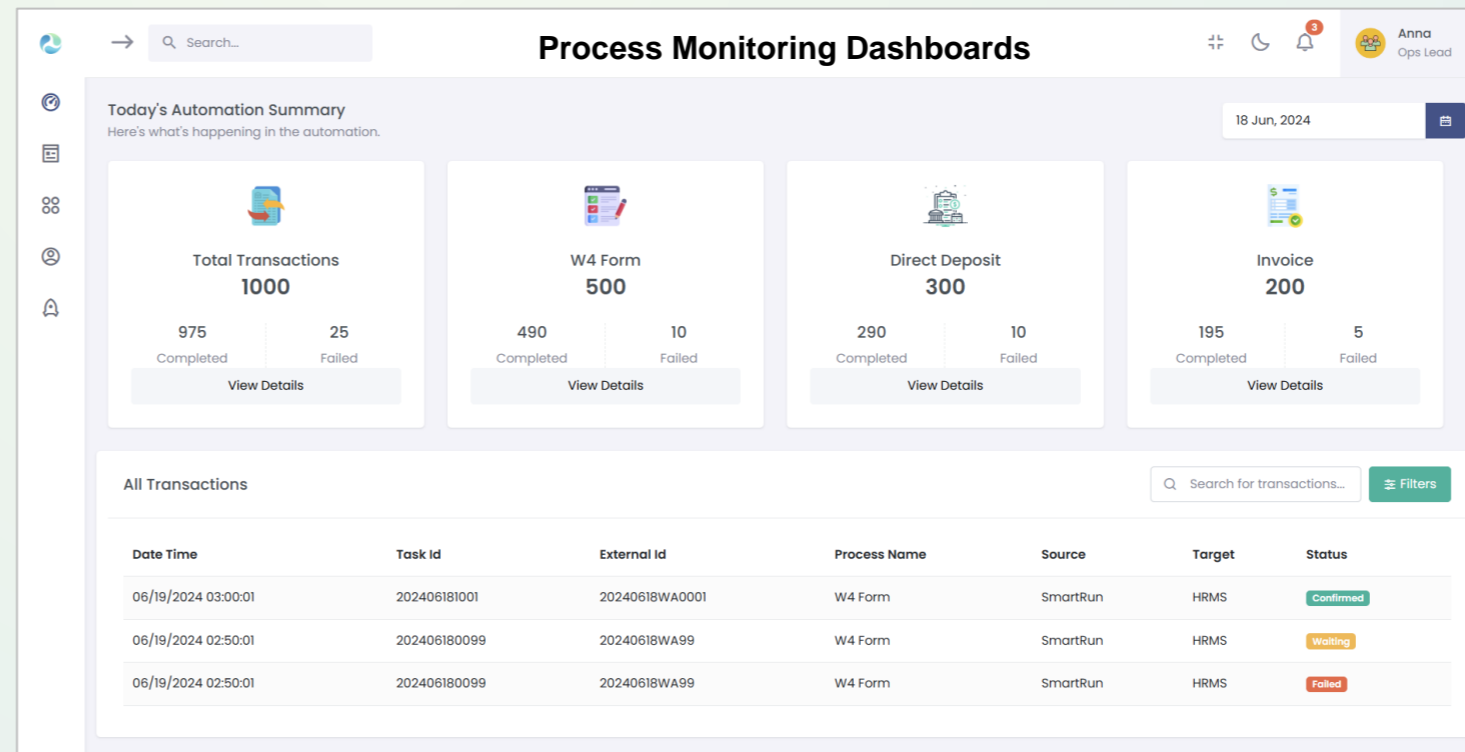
Search...

Process Monitoring Dashboards

3

Anna
Ops Lead

Today's Automation Summary
Here's what's happening in the automation.

18 Jun, 2024

Total Transactions
1000
975 Completed
25 Failed
View Details

W4 Form
500
490 Completed
10 Failed
View Details

Direct Deposit
300
290 Completed
10 Failed
View Details

Invoice
200
195 Completed
5 Failed
View Details

All Transactions

Search for transactions...

Filters

| Date Time | Task Id | External Id | Process Name | Source | Target | Status |
|---|---|---|---|---|---|---|
| 06/19/2024 03:00:01 | 202406181001 | 20240618WA0001 | W4 Form | SmartRun | HRMS | Confirmed |
| 06/19/2024 02:50:01 | 202406180099 | 20240618WA99 | W4 Form | SmartRun | HRMS | Waiting |
| 06/19/2024 02:50:01 | 202406180099 | 20240618WA99 | W4 Form | SmartRun | HRMS | Failed |